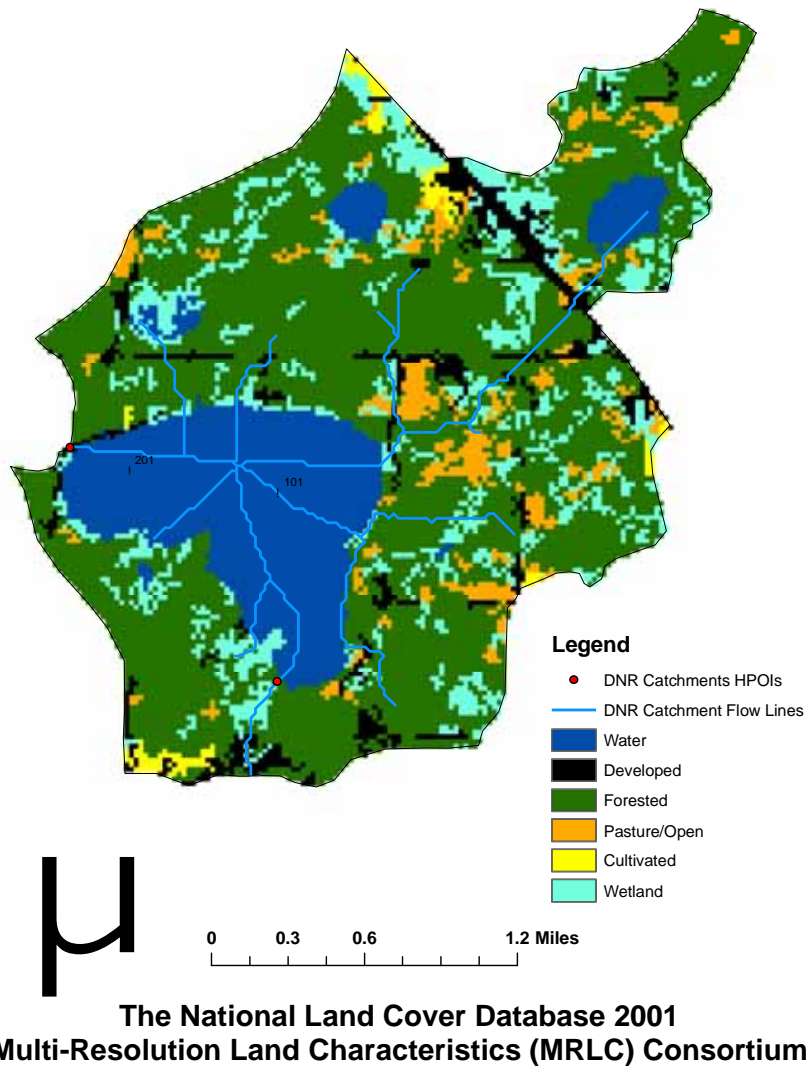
201

101

Legend

DNR Catchments HPOIs

DNR Catchment Flow Lines

Water

Developed

Forested

Pasture/Open

Cultivated

Wetland

μ

0 0.3 0.6 1.2 Miles

The National Land Cover Database 2001
Multi-Resolution Land Characteristics (MRLC) Consortium